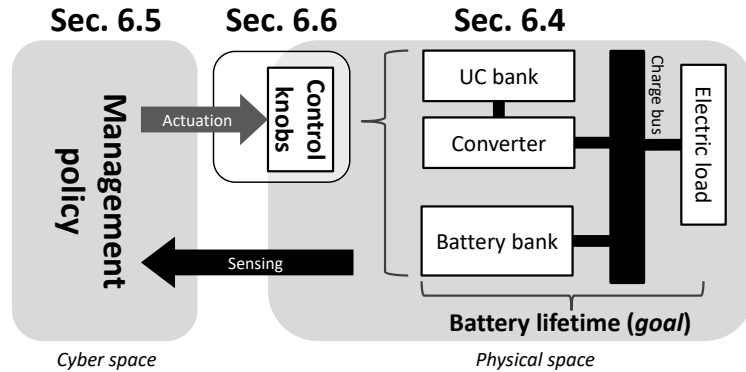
Sec. 6.5

Sec. 6.6

Sec. 6.4

Management policy

Actuation

Control knobs

UC bank

Converter

Battery bank

Charge bus

Electric load

Sensing

Battery lifetime (*goal*)

*Cyber space*

*Physical space*